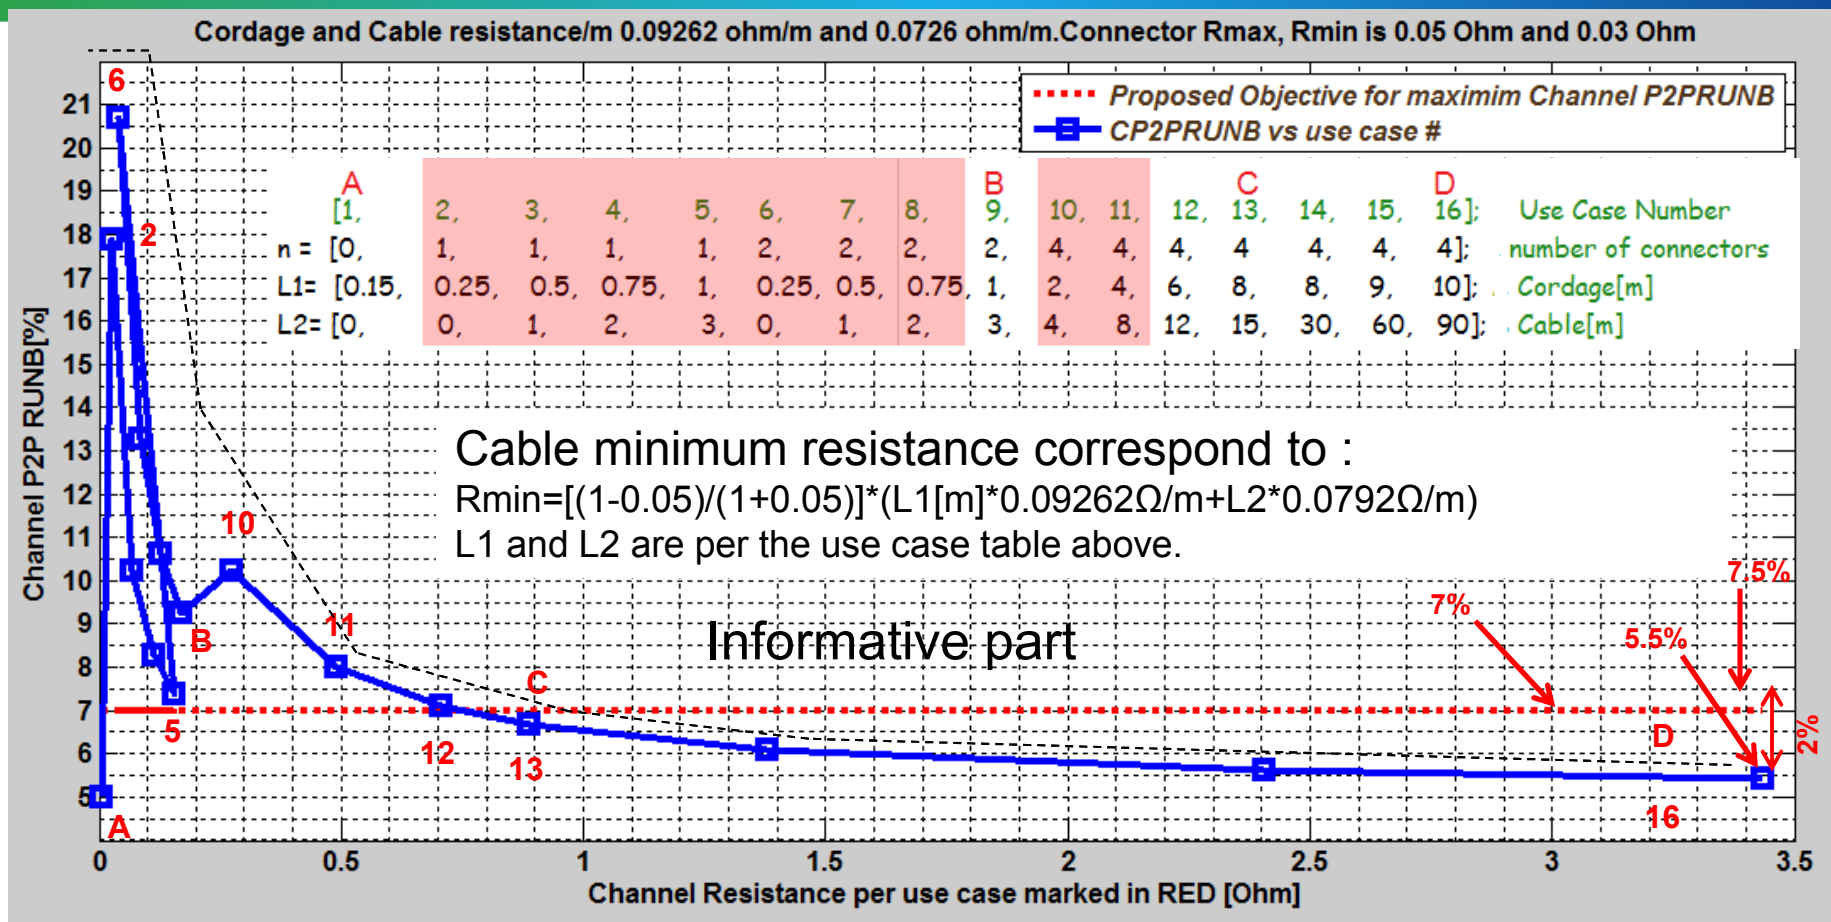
Cordage and Cable resistance/m 0.09262 ohm/m and 0.0726 ohm/m.Connector Rmax, Rmin is 0.05 Ohm and 0.03 Ohm

Proposed Objective for maximim Channel P2PRUNB
CP2PRUNB vs use case #

| | A | | | | | | | | B | | | C | | | | D | |
|---|---|---|---|---|---|---|---|---|---|---|---|---|---|---|---|---|---|
| | [1, | 2, | 3, | 4, | 5, | 6, | 7, | 8, | 9, | 10, | 11, | 12, | 13, | 14, | 15, | 16]; | Use Case Number |
| n = | [0, | 1, | 1, | 1, | 1, | 2, | 2, | 2, | 2, | 4, | 4, | 4, | 4 | 4, | 4, | 4]; | number of connectors |
| L1= | [0.15, | 0.25, | 0.5, | 0.75, | 1, | 0.25, | 0.5, | 0.75, | 1, | 2, | 4, | 6, | 8, | 8, | 9, | 10]; | Cordage[m] |
| L2= | [0, | 0, | 1, | 2, | 3, | 0, | 1, | 2, | 3, | 4, | 8, | 12, | 15, | 30, | 60, | 90]; | Cable[m] |

Cable minimum resistance correspond to :
Rmin=[(1-0.05)/(1+0.05)]*(L1[m]*0.09262Ω/m+L2*0.0792Ω/m)
L1 and L2 are per the use case table above.

Informative part

6
2
10
11
B
5
12
C
13
A
D
16
7%
5.5%
7.5%
2%

21
20
19
18
17
16
15
14
13
12
11
10
9
8
7
6
5

Channel P2P RUNB[%]

0
0.5
1
1.5
2
2.5
3
3.5

Channel Resistance per use case marked in RED [Ohm]